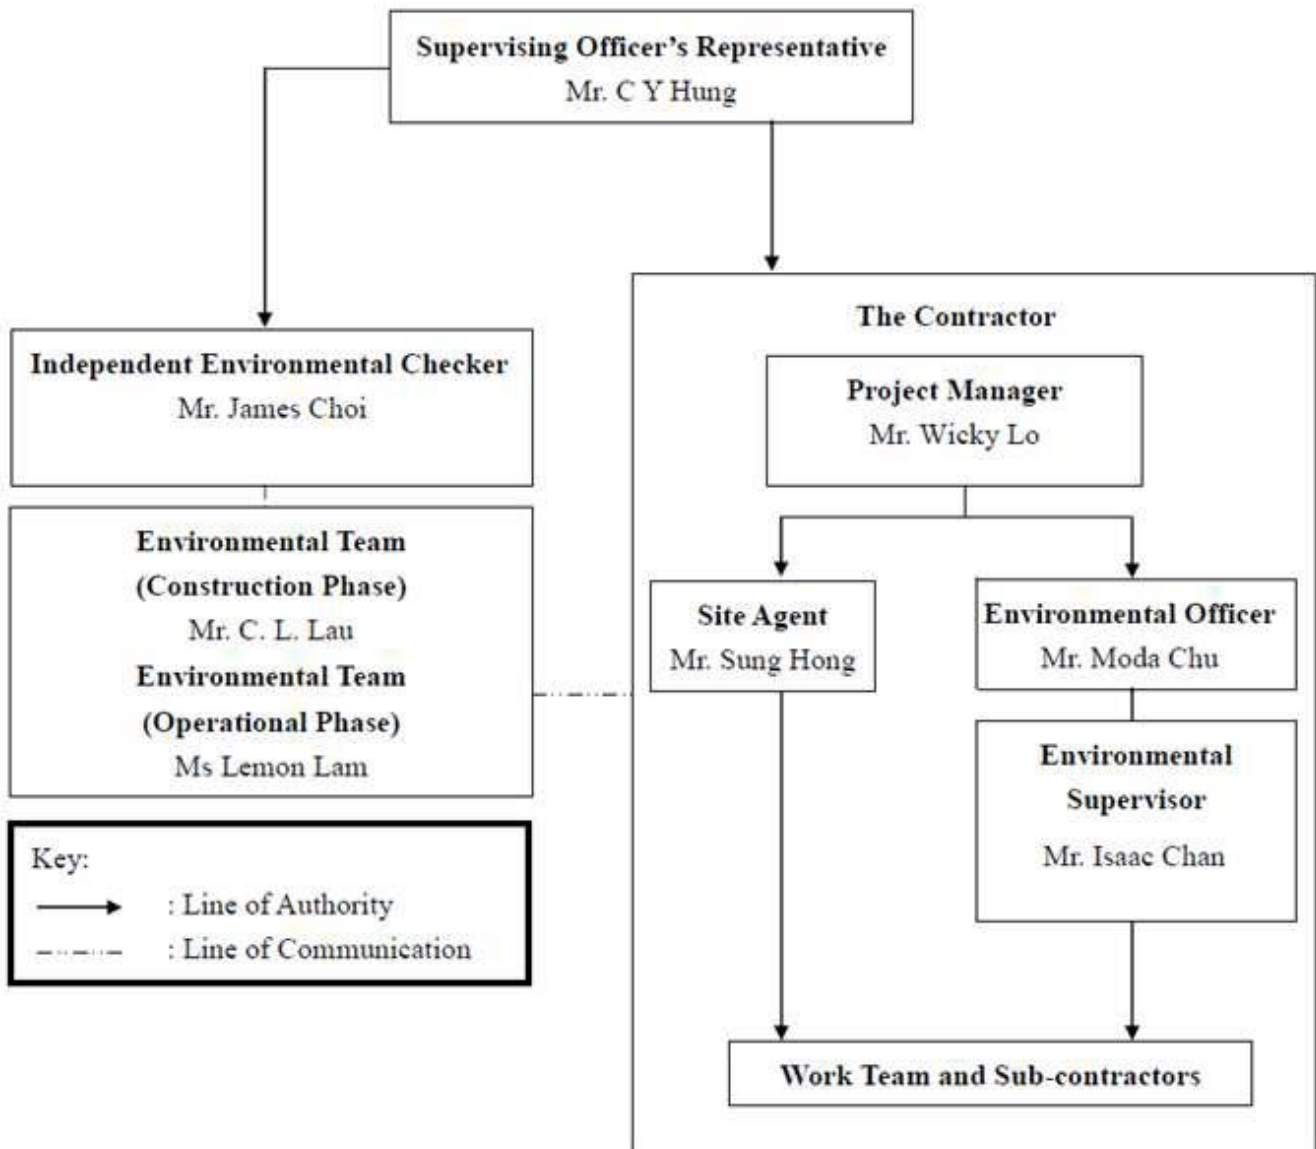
Supervising Officer's Representative
Mr. C Y Hung

Independent Environmental Checker
Mr. James Choi

Environmental Team
(Construction Phase)
Mr. C. L. Lau
Environmental Team
(Operational Phase)
Ms Lemon Lam

Key:
: Line of Authority
: Line of Communication

The Contractor

Project Manager
Mr. Wicky Lo

Site Agent
Mr. Sung Hong

Environmental Officer
Mr. Moda Chu

Environmental Supervisor
Mr. Isaac Chan

Work Team and Sub-contractors